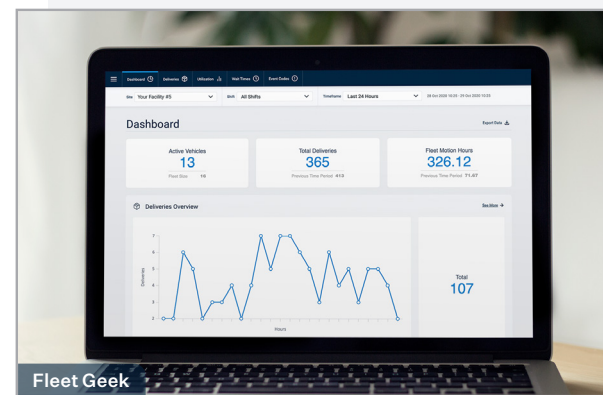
Dashboard Deliveries Utilization Wait Times Event Codes

Site Your Facility #5 Shift All Shifts Timeframe Last 24 Hours 28 Oct 2020 10:23 - 29 Oct 2020 10:23

Dashboard

Export Data

Active Vehicles
13
Fleet Size 16

Total Deliveries
365
Previous Time Period 413

Fleet Motion Hours
326.12
Previous Time Period 71.47

Deliveries Overview

See More

7
6
5
4
3
2

Deliveries

Hours

Total
107

Fleet Geek